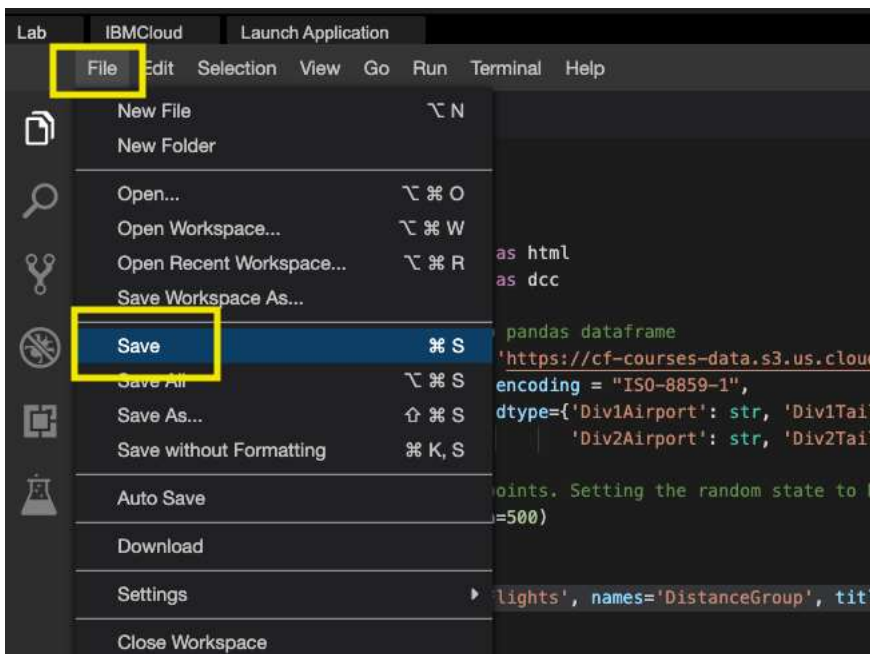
Lab IBMCloud Launch Application

File Edit Selection View Go Run Terminal Help

New File ⌥ N
New Folder

Open... ⌥ ⌘ O
Open Workspace... ⌥ ⌘ W
Open Recent Workspace... ⌥ ⌘ R
Save Workspace As...

Save ⌘ S
Save All ⌥ ⌘ S
Save As... ⇧ ⌘ S
Save without Formatting ⌘ K, S

Auto Save

Download

Settings

Close Workspace

as html
as dcc

pandas dataframe
'https://cf-courses-data.s3.us.clou
encoding = "ISO-8859-1",
dtype={'Div1Airport': str, 'Div1Tai
'Div2Airport': str, 'Div2Tai

oints. Setting the random state to
=500)

lights', names='DistanceGroup', tit